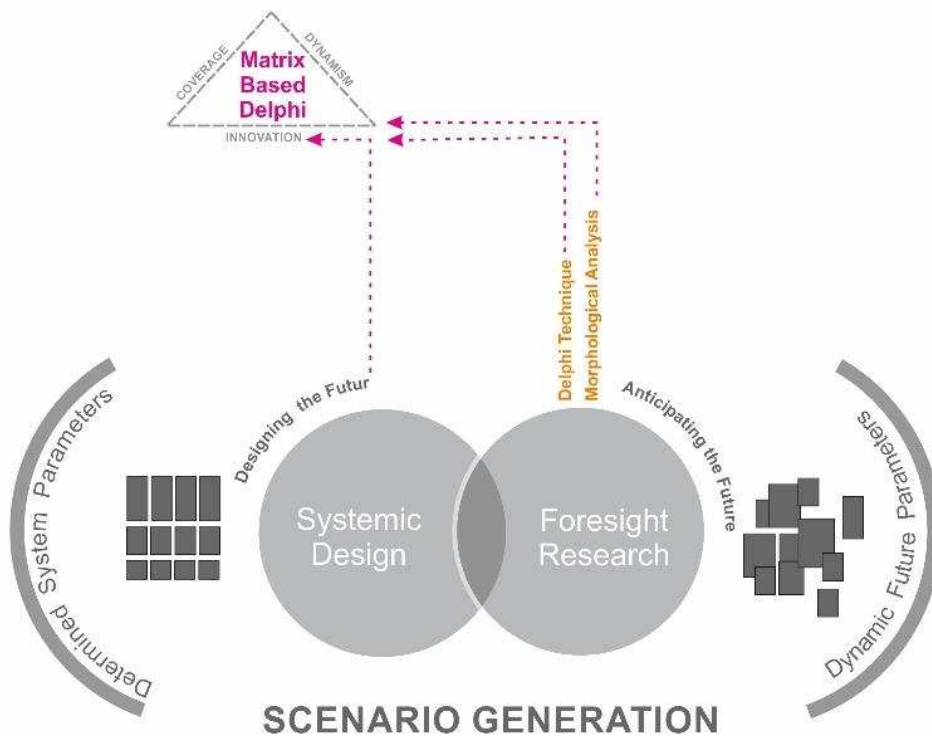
COVERAGE

DYNAMISM

Matrix Based Delphi

INNOVATION

Delphi Technique

Morphological Analysis

Designing the Futur

Anticipating the Future

Determined System Parameters

Systemic Design

Foresight Research

Dynamic Future Parameters

SCENARIO GENERATION